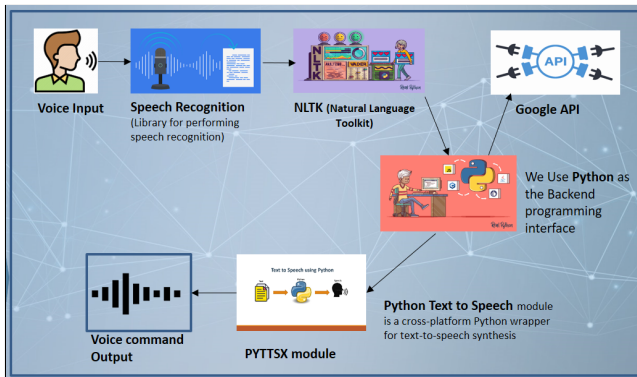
Voice Input

Speech Recognition
(Library for performing speech recognition)

NLTK
NLTK (Natural Language Toolkit)

API
Google API

We Use Python as the Backend programming interface

Text to Speech using Python

Voice command Output

PYTTSX module

Python Text to Speech module is a cross-platform Python wrapper for text-to-speech synthesis